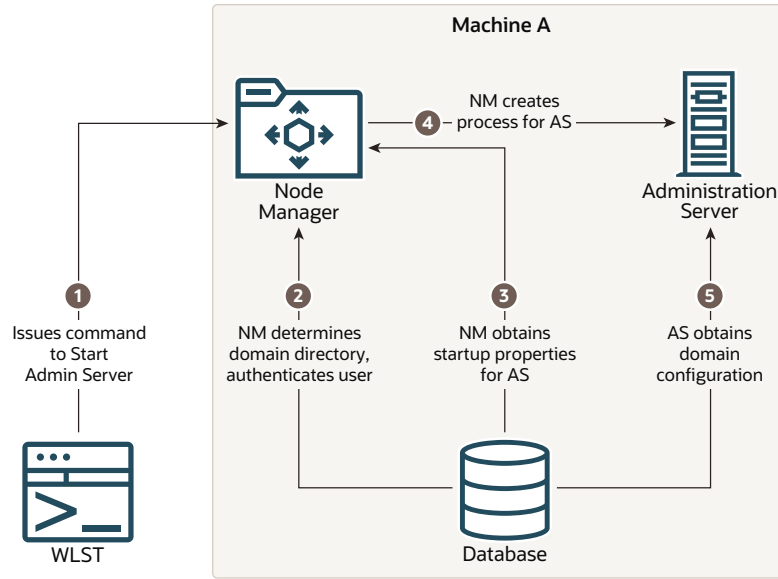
Machine A

Node Manager

4 NM creates process for AS

Administration Server

1 Issues command to Start Admin Server

2 NM determines domain directory, authenticates user

3 NM obtains startup properties for AS

5 AS obtains domain configuration

WLST

Database